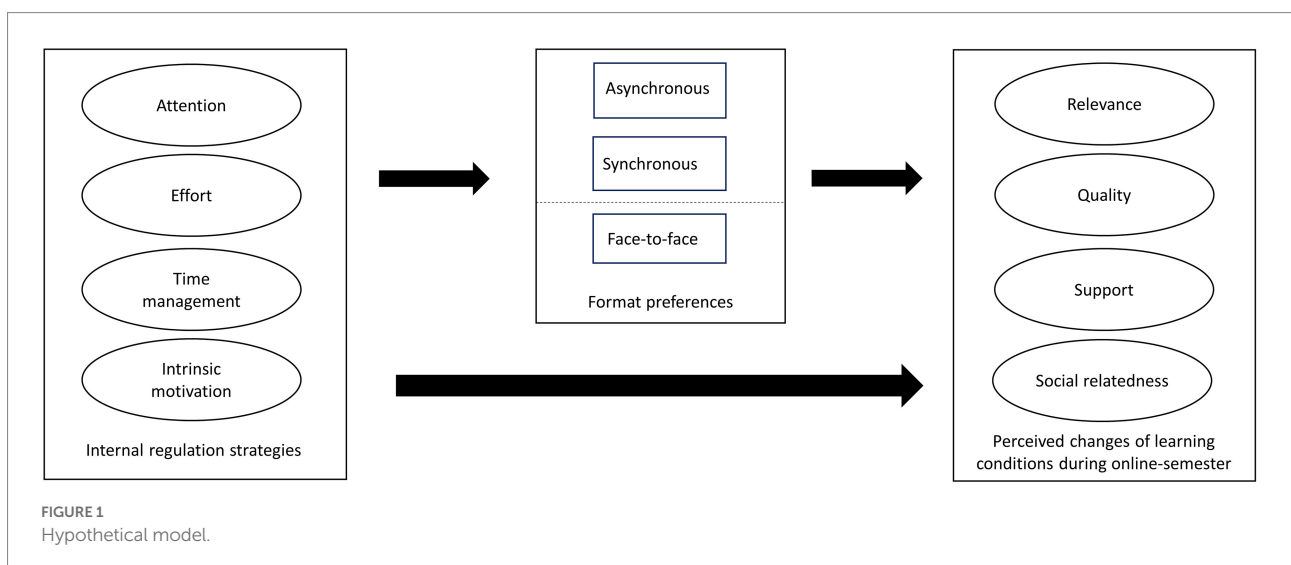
Attention

Effort

Time management

Intrinsic motivation

Internal regulation strategies

Asynchronous

Synchronous

Face-to-face

Format preferences

Relevance

Quality

Support

Social relatedness

Perceived changes of learning conditions during online-semester

FIGURE 1
Hypothetical model.